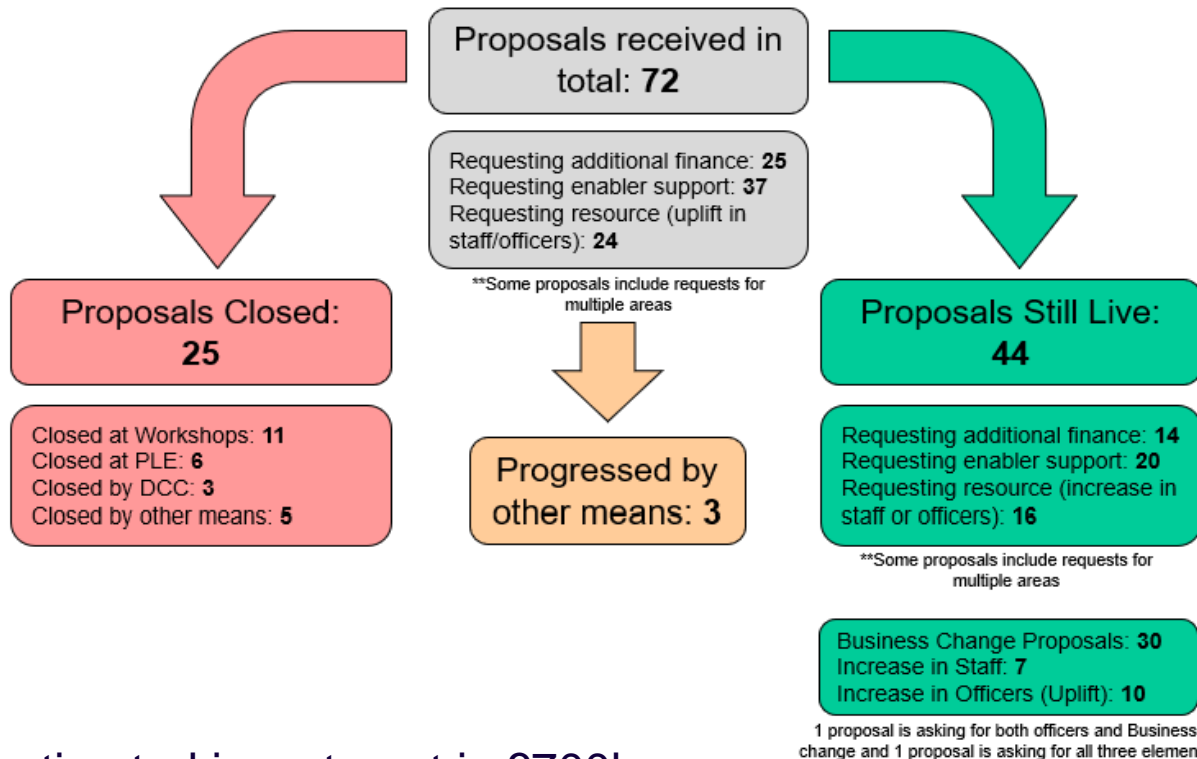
Proposals received in total: **72**

Requesting additional finance: **25**
Requesting enabler support: **37**
Requesting resource (uplift in staff/officers): **24**

**Some proposals include requests for multiple areas

Proposals Closed: **25**

Closed at Workshops: **11**
Closed at PLE: **6**
Closed by DCC: **3**
Closed by other means: **5**

Progressed by other means: **3**

Proposals Still Live: **44**

Requesting additional finance: **14**
Requesting enabler support: **20**
Requesting resource (increase in staff or officers): **16**

**Some proposals include requests for multiple areas

Business Change Proposals: **30**
Increase in Staff: **7**
Increase in Officers (Uplift): **10**

1 proposal is asking for both officers and Business change and 1 proposal is asking for all three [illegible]

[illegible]